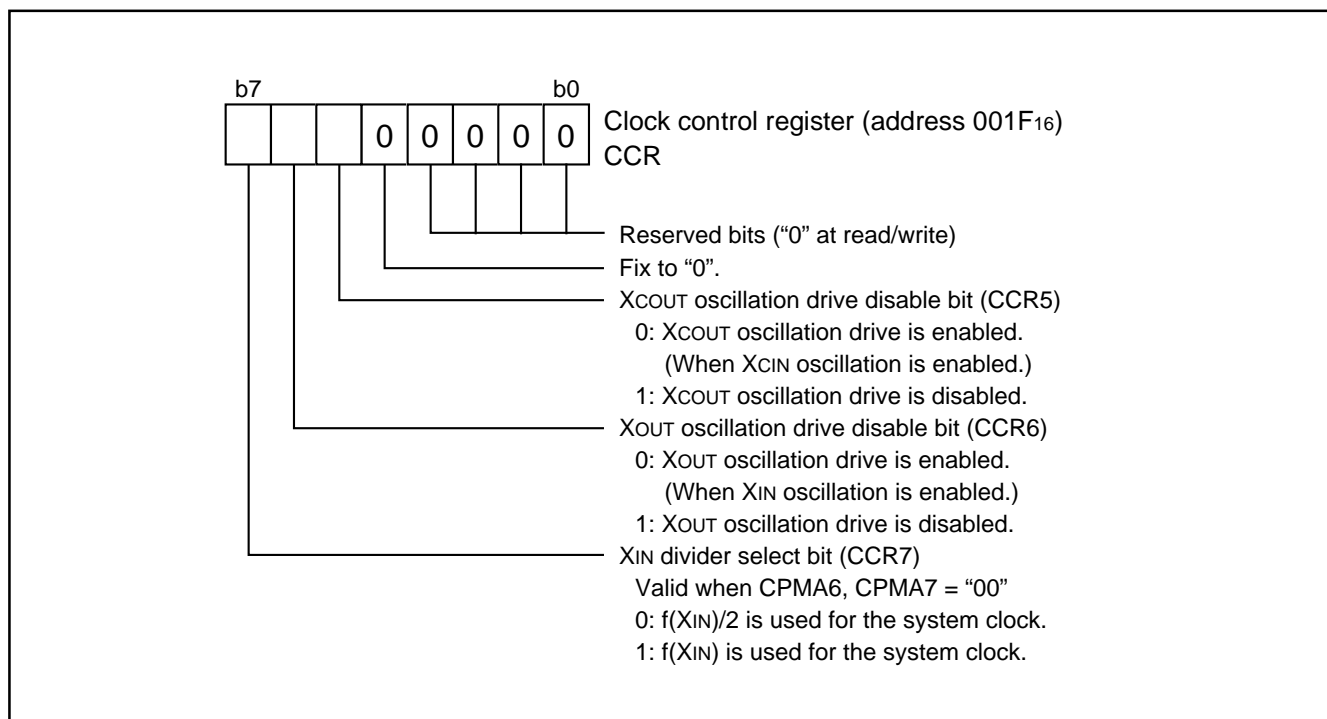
b7 b0

0 0 0 0 0

Clock control register (address 001F$_{16}$)
CCR

Reserved bits (“0” at read/write)

Fix to “0”.

XCOUT oscillation drive disable bit (CCR5)
0: XCOUT oscillation drive is enabled.
(When XCIN oscillation is enabled.)
1: XCOUT oscillation drive is disabled.

XOUT oscillation drive disable bit (CCR6)
0: XOUT oscillation drive is enabled.
(When XIN oscillation is enabled.)
1: XOUT oscillation drive is disabled.

XIN divider select bit (CCR7)
Valid when CPMA6, CPMA7 = “00”
0: f(XIN)/2 is used for the system clock.
1: f(XIN) is used for the system clock.